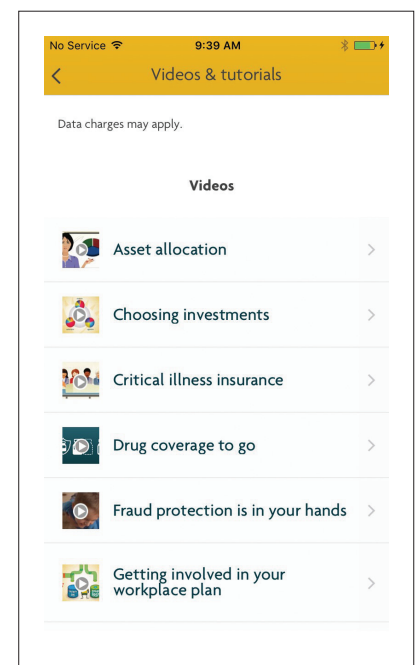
No Service 9:39 AM

Videos & tutorials

Data charges may apply.

Videos

Asset allocation

Choosing investments

Critical illness insurance

Drug coverage to go

Fraud protection is in your hands

Getting involved in your workplace plan